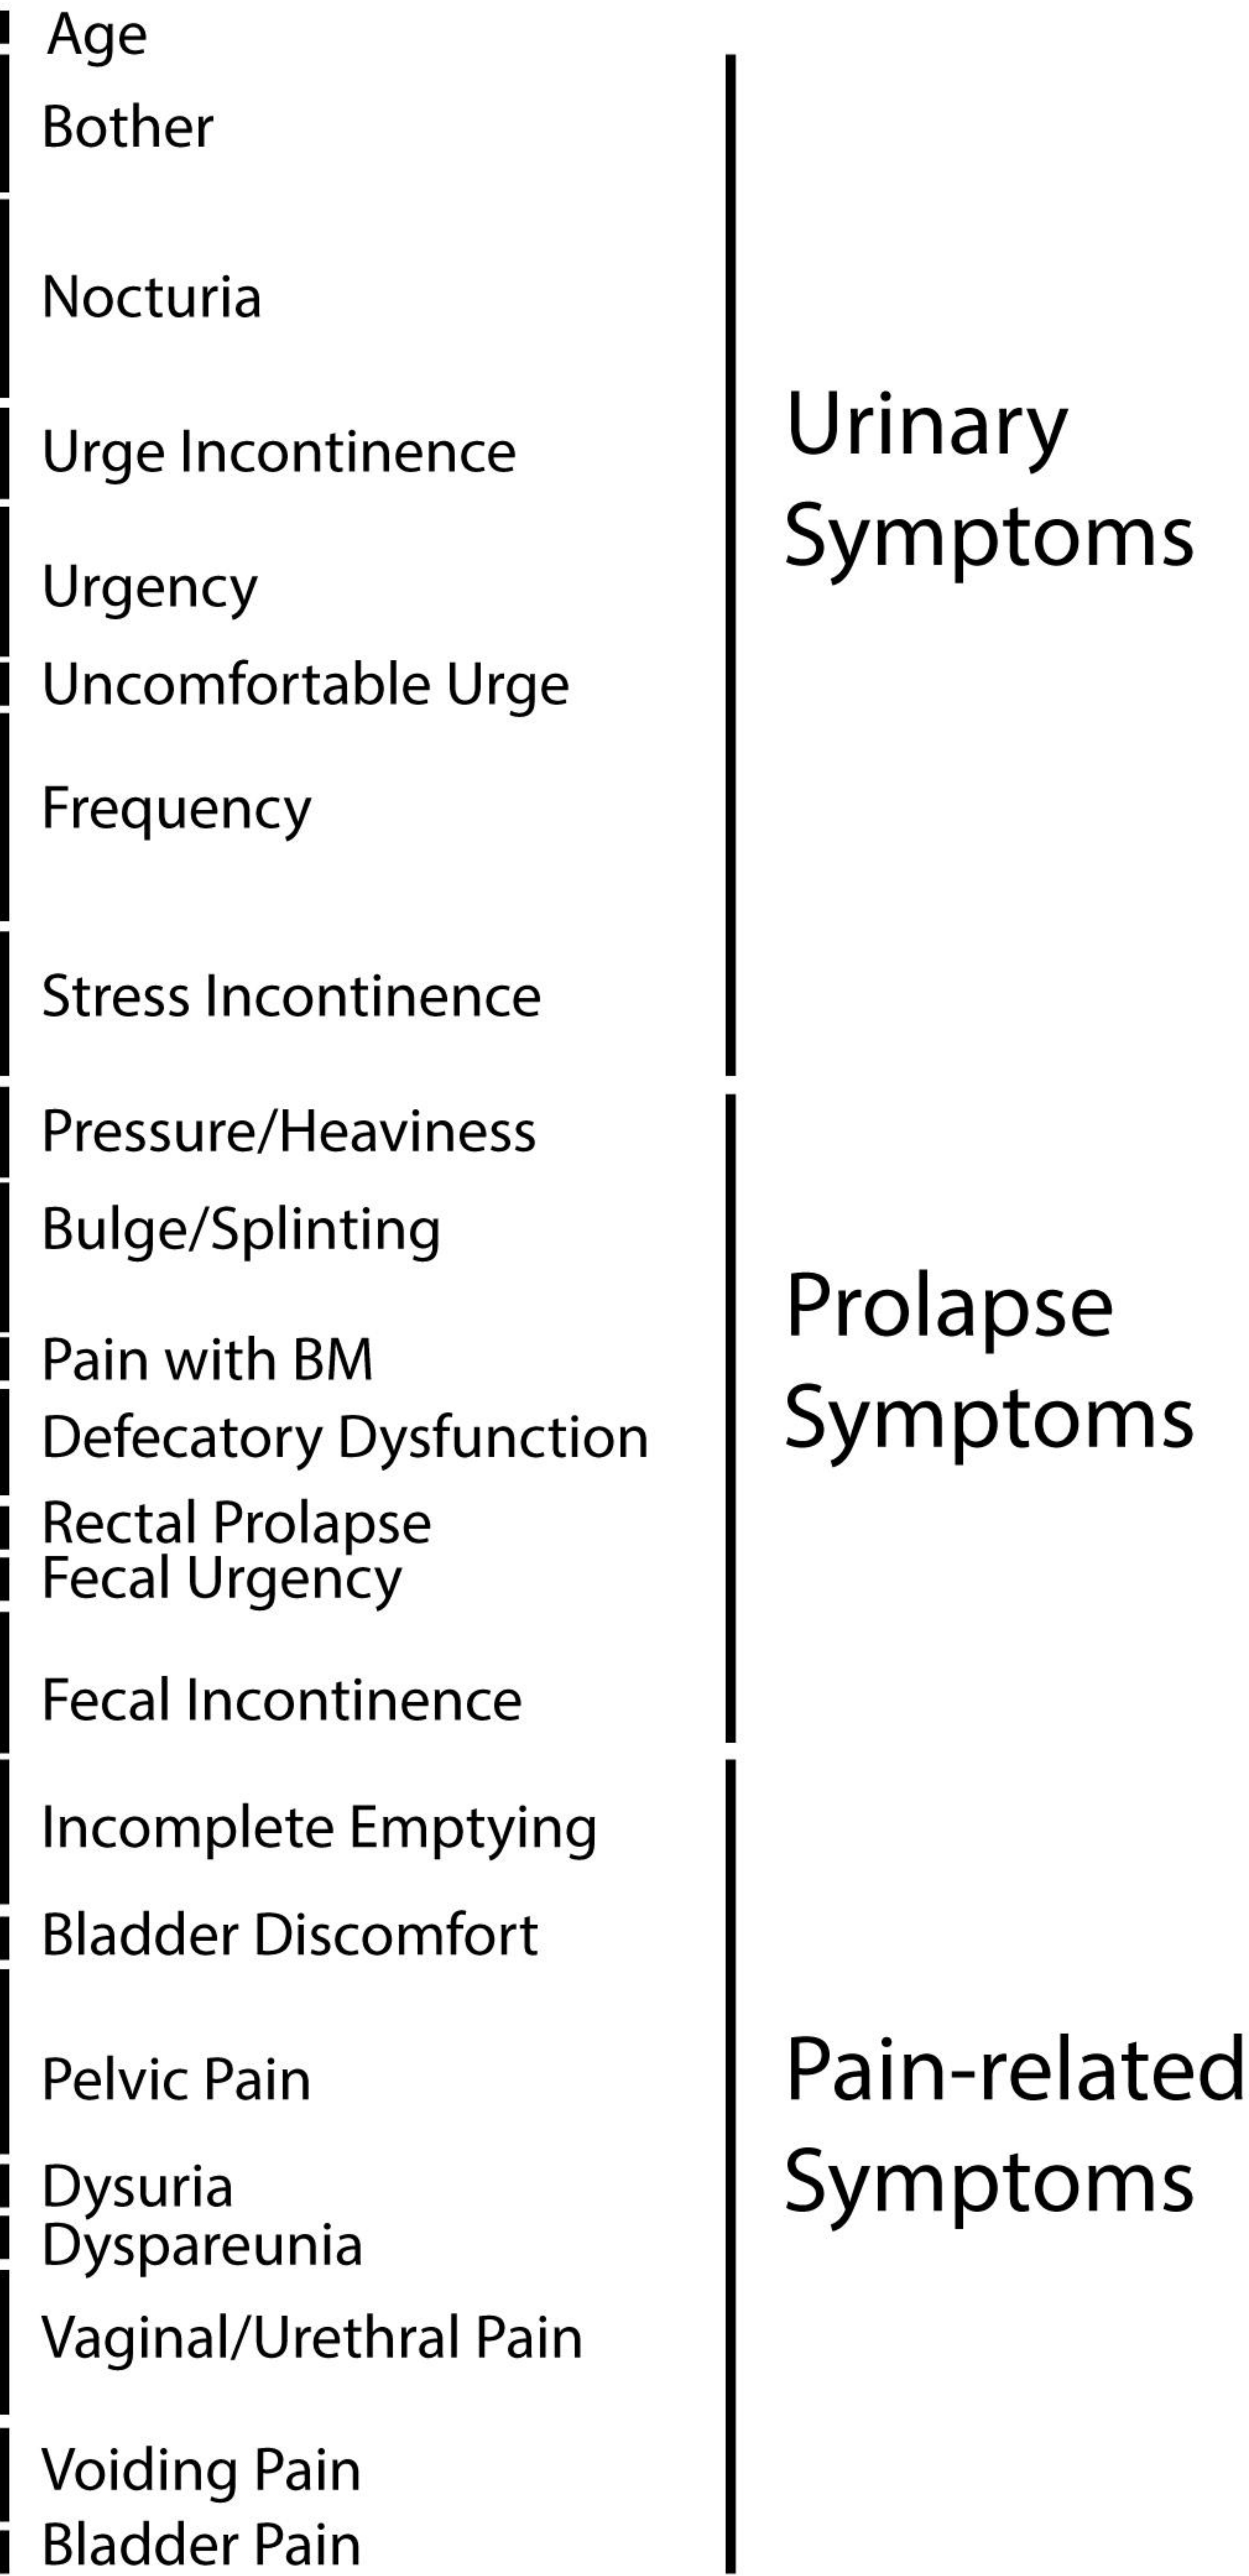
Age
Bother
Nocturia
Urge Incontinence
Urgency
Uncomfortable Urge
Frequency
Stress Incontinence

Urinary Symptoms

Pressure/Heaviness
Bulge/Splinting
Pain with BM
Defecatory Dysfunction
Rectal Prolapse
Fecal Urgency
Fecal Incontinence

Prolapse Symptoms

Incomplete Emptying
Bladder Discomfort
Pelvic Pain
Dysuria
Dyspareunia
Vaginal/Urethral Pain
Voiding Pain
Bladder Pain

Pain-related Symptoms